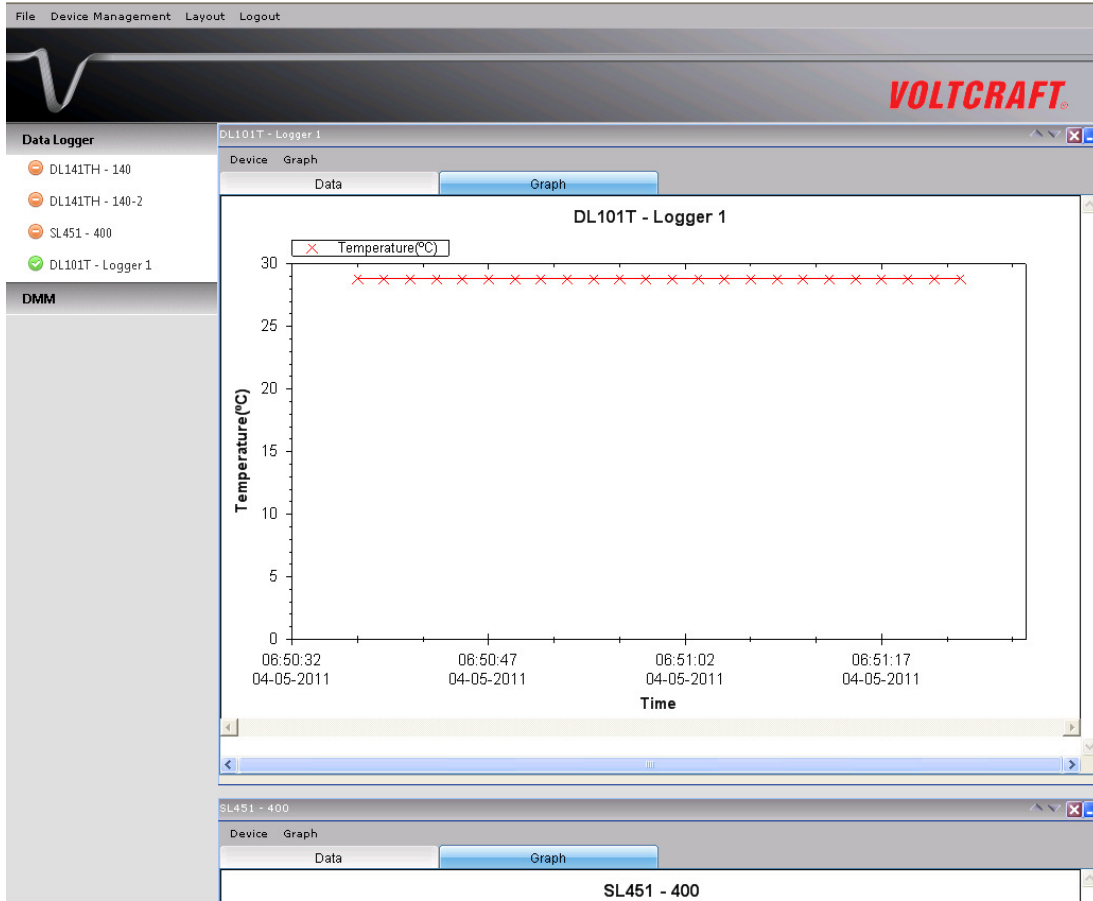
File Device Management Layout Logout

VOLTCRAFT

Data Logger

DL141TH - 140

DL141TH - 140-2

SL451 - 400

DL101T - Logger 1

DMM

DL101T - Logger 1

Device Graph

Data

Graph

DL101T - Logger 1

Temperature(ºC)

30
25
20
15
10
5
0

Temperature(ºC)

06:50:32 04-05-2011

06:50:47 04-05-2011

06:51:02 04-05-2011

06:51:17 04-05-2011

Time

SL451 - 400

Device Graph

Data

Graph

SL451 - 400